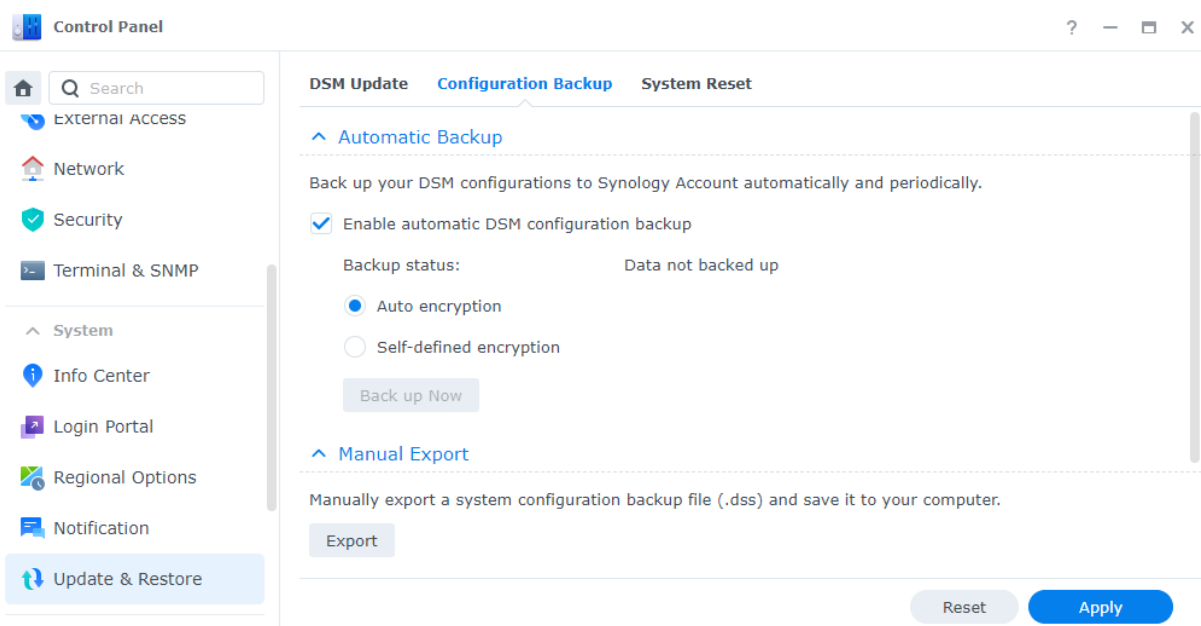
Control Panel

? — ☐ ×

Search

External Access

Network

Security

Terminal & SNMP

System

Info Center

Login Portal

Regional Options

Notification

Update & Restore

DSM Update Configuration Backup System Reset

Automatic Backup

Back up your DSM configurations to Synology Account automatically and periodically.

Enable automatic DSM configuration backup

Backup status: Data not backed up

Auto encryption

Self-defined encryption

Back up Now

Manual Export

Manually export a system configuration backup file (.dss) and save it to your computer.

Export

Reset Apply